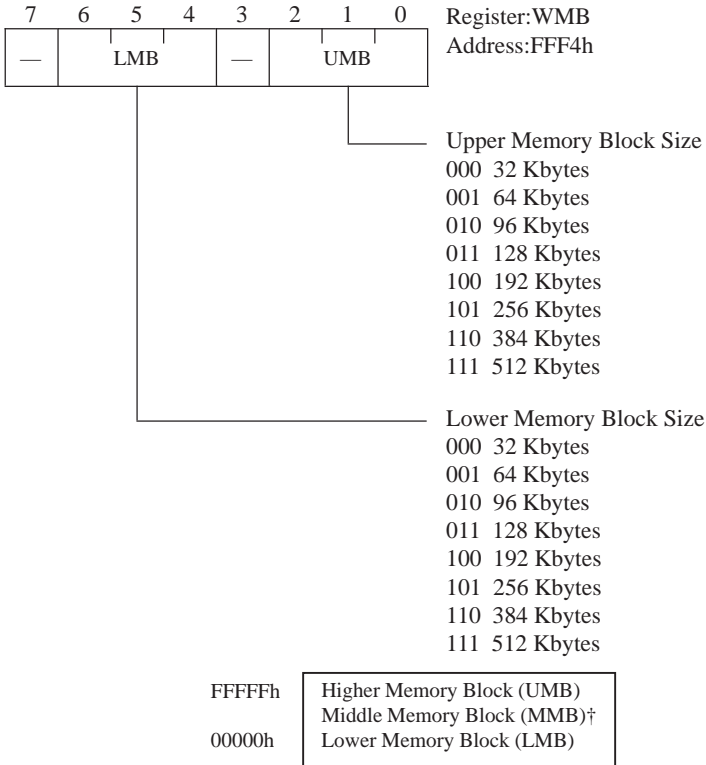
7 6 5 4 3 2 1 0

| — | LMB | — | UMB |
|---|---|---|---|

Register:WMB
Address:FFF4h

Upper Memory Block Size
000 32 Kbytes
001 64 Kbytes
010 96 Kbytes
011 128 Kbytes
100 192 Kbytes
101 256 Kbytes
110 384 Kbytes
111 512 Kbytes

Lower Memory Block Size
000 32 Kbytes
001 64 Kbytes
010 96 Kbytes
011 128 Kbytes
100 192 Kbytes
101 256 Kbytes
110 384 Kbytes
111 512 Kbytes

FFFFFh
00000h

Higher Memory Block (UMB)
Middle Memory Block (MMB)†
Lower Memory Block (LMB)